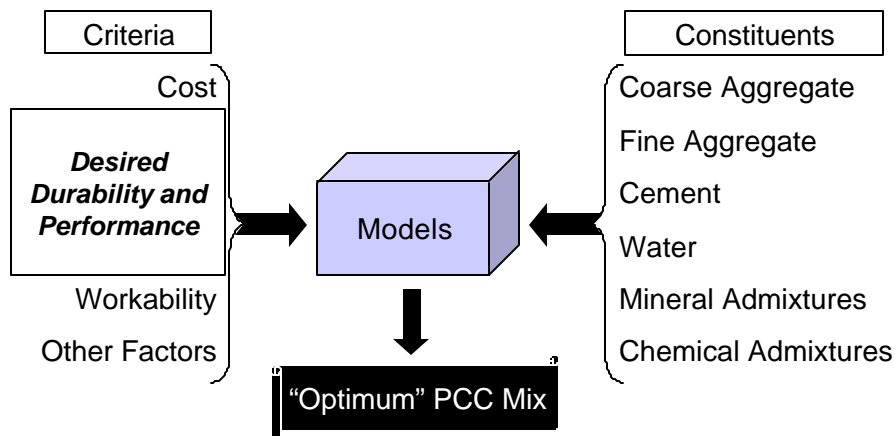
Criteria

Cost

Desired Durability and Performance

Workability

Other Factors

Models

"Optimum" PCC Mix

Constituents

Coarse Aggregate

Fine Aggregate

Cement

Water

Mineral Admixtures

Chemical Admixtures